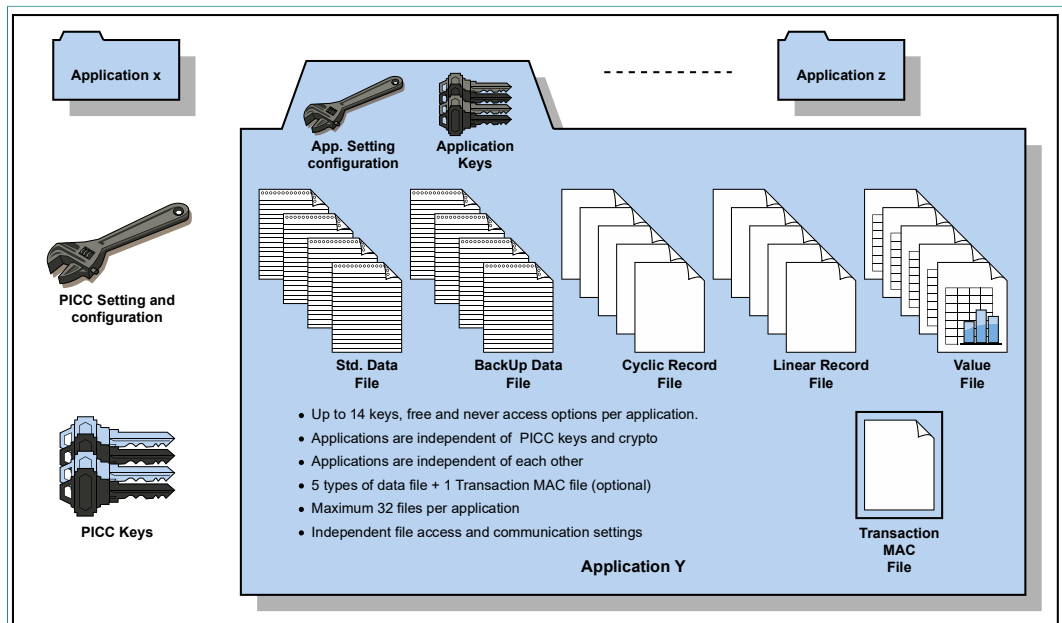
Application x

Application z

App. Setting configuration

Application Keys

PICC Setting and configuration

Std. Data File

BackUp Data File

Cyclic Record File

Linear Record File

Value File

• Up to 14 keys, free and never access options per application.
• Applications are independent of PICC keys and crypto
• Applications are independent of each other
• 5 types of data file + 1 Transaction MAC file (optional)
• Maximum 32 files per application
• Independent file access and communication settings

Transaction MAC File

PICC Keys

Application Y